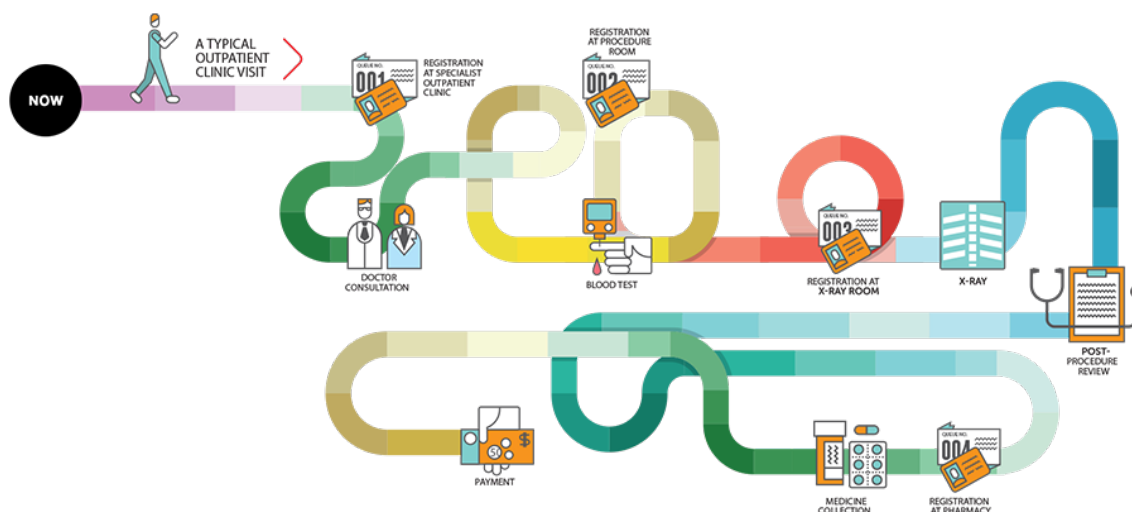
NOW

A TYPICAL OUTPATIENT CLINIC VISIT

QUEUE NO.
001
REGISTRATION AT SPECIALIST OUTPATIENT CLINIC

DOCTOR CONSULTATION

REGISTRATION AT PROCEDURE ROOM
QUEUE NO.
002

BLOOD TEST

QUEUE NO.
003
REGISTRATION AT X-RAY ROOM

X-RAY

POST-PROCEDURE REVIEW

QUEUE NO.
004
REGISTRATION AT PHARMACY

MEDICINE COLLECTION

$
50
PAYMENT